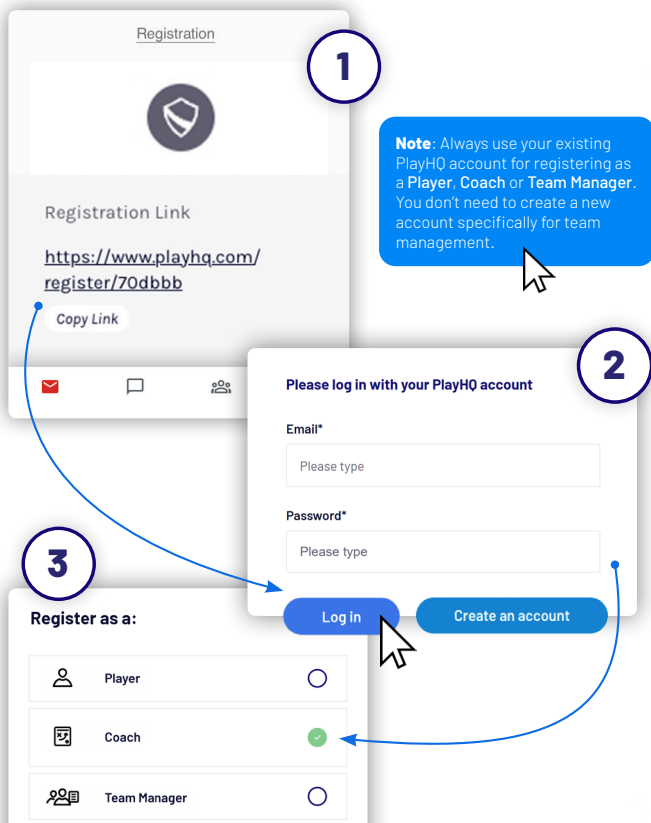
Registration

1

Registration Link

https://www.playhq.com/register/70dbbb

Copy Link

**Note**: Always use your existing PlayHQ account for registering as a **Player**, **Coach** or **Team Manager**. You don't need to create a new account specifically for team management.

2

Please log in with your PlayHQ account

Email*

Please type

Password*

Please type

Log in

Create an account

3

Register as a:

Player

Coach

Team Manager